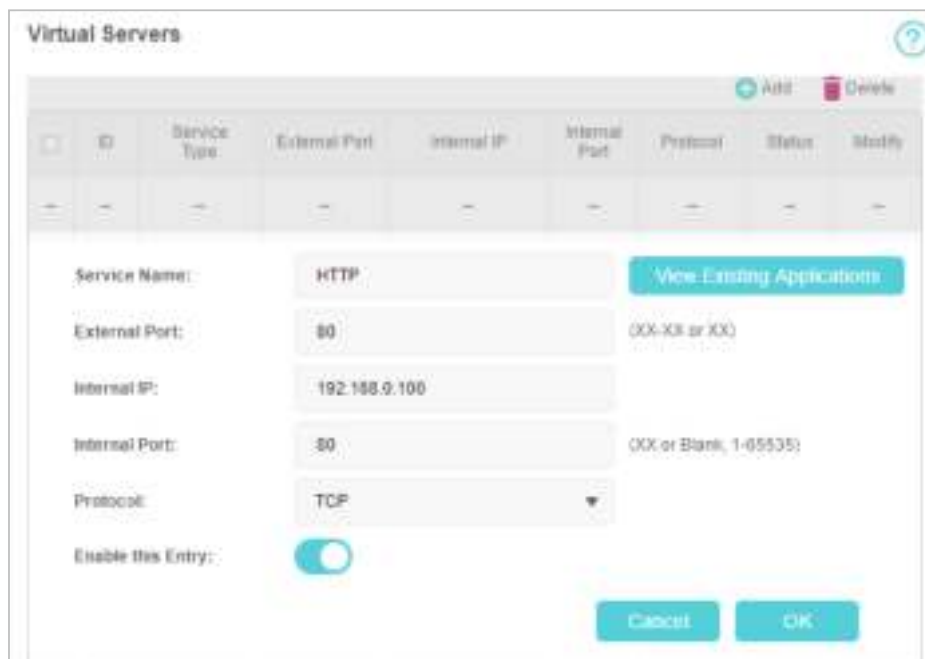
Virtual Servers

?

Add Delete

| | ID | Service Type | External Port | Internal IP | Internal Port | Protocol | Status | Modify |
|---|---|---|---|---|---|---|---|---|
| -- | -- | -- | -- | -- | -- | -- | -- | -- |

Service Name: HTTP View Existing Applications

External Port: 80 (XX-XX or XX)

Internal IP: 192.168.0.100

Internal Port: 80 (XX or Blank, 1-65535)

Protocol: TCP

Enable this Entry:

Cancel OK